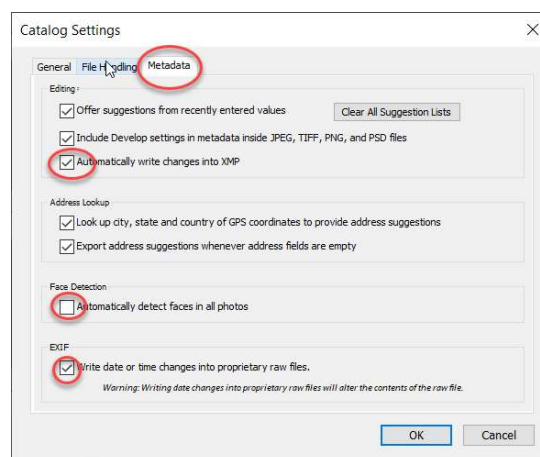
Catalog Settings

General File Handling Metadata

Editing

Offer suggestions from recently entered values

Clear All Suggestion Lists

Include Develop settings in metadata inside JPEG, TIFF, PNG, and PSD files

Automatically write changes into XMP

Address Lookup

Look up city, state and country of GPS coordinates to provide address suggestions

Export address suggestions whenever address fields are empty

Face Detection

Automatically detect faces in all photos

EXIF

Write date or time changes into proprietary raw files.

Warning: Writing date changes into proprietary raw files will alter the contents of the raw file.

OK

Cancel